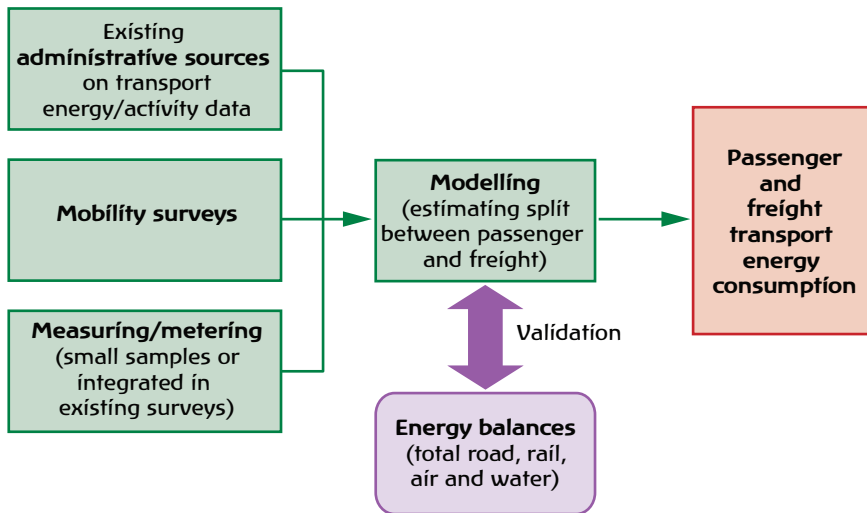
Existing administrative sources on transport energy/activity data

Mobility surveys

Measuring/metering (small samples or integrated in existing surveys)

Modelling (estimating split between passenger and freight)

Passenger and freight transport energy consumption

Validation

Energy balances (total road, rail, air and water)